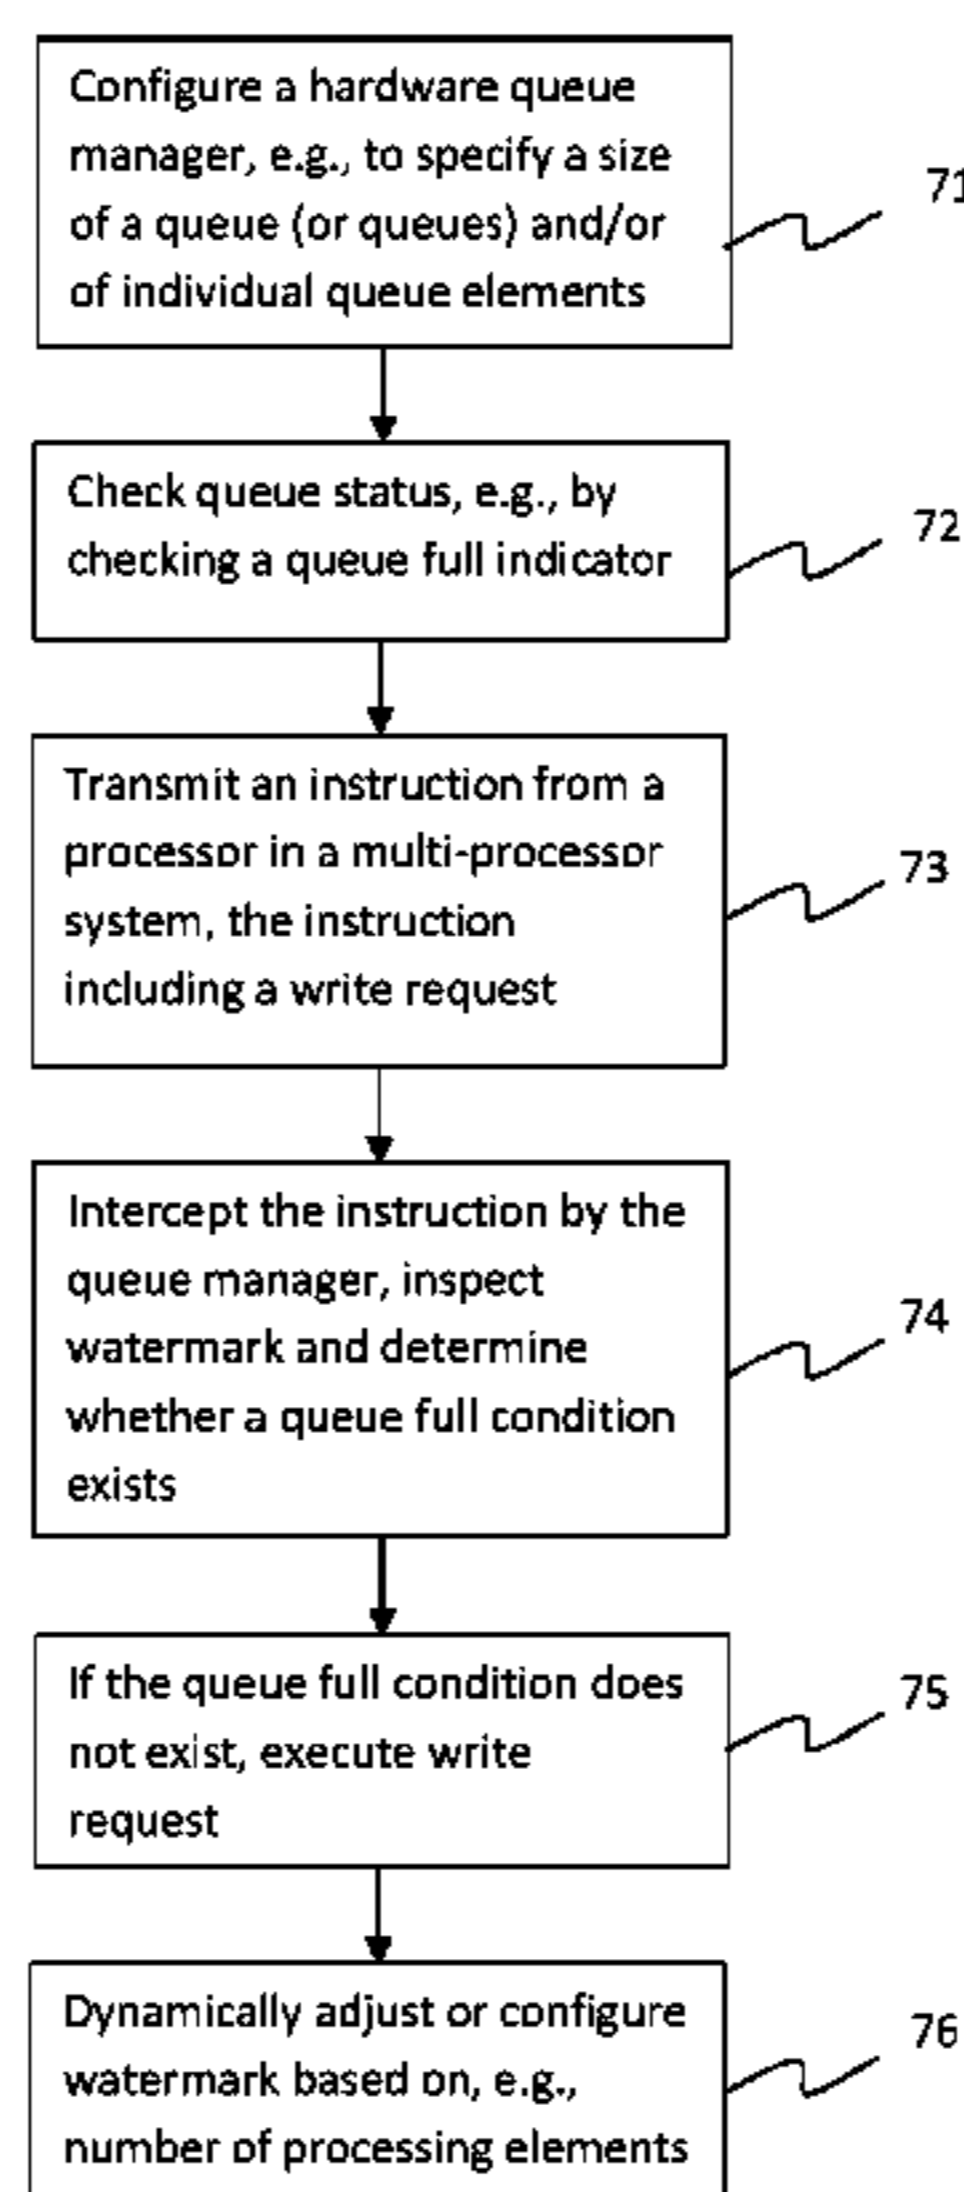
Configure a hardware queue manager, e.g., to specify a size of a queue (or queues) and/or of individual queue elements

71

Check queue status, e.g., by checking a queue full indicator

72

Transmit an instruction from a processor in a multi-processor system, the instruction including a write request

73

Intercept the instruction by the queue manager, inspect watermark and determine whether a queue full condition exists

74

If the queue full condition does not exist, execute write request

75

Dynamically adjust or configure watermark based on, e.g., number of processing elements

76